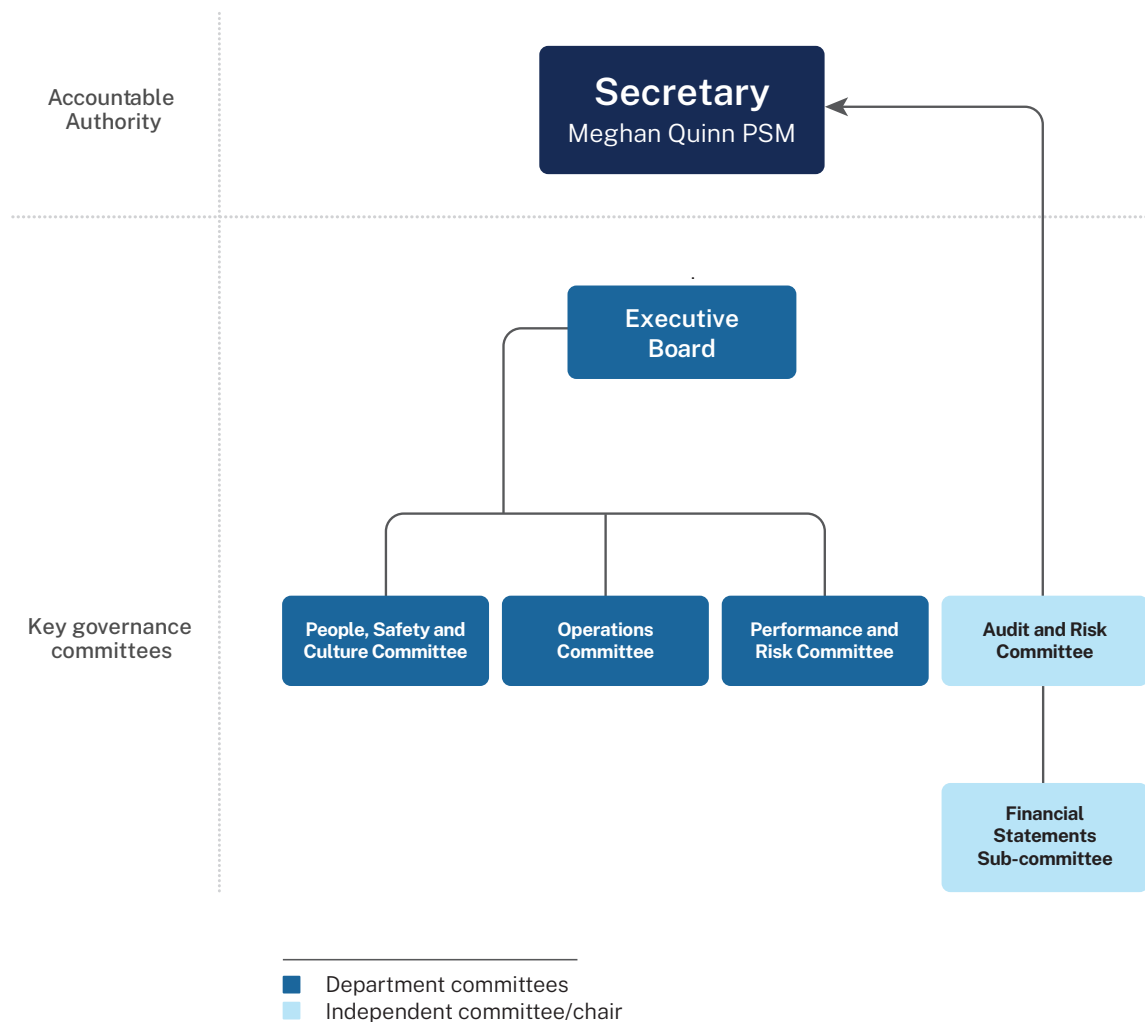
Accountable Authority

Secretary
Meghan Quinn PSM

Executive Board

Key governance committees

People, Safety and Culture Committee

Operations Committee

Performance and Risk Committee

Audit and Risk Committee

Financial Statements Sub-committee

Department committees
Independent committee/chair